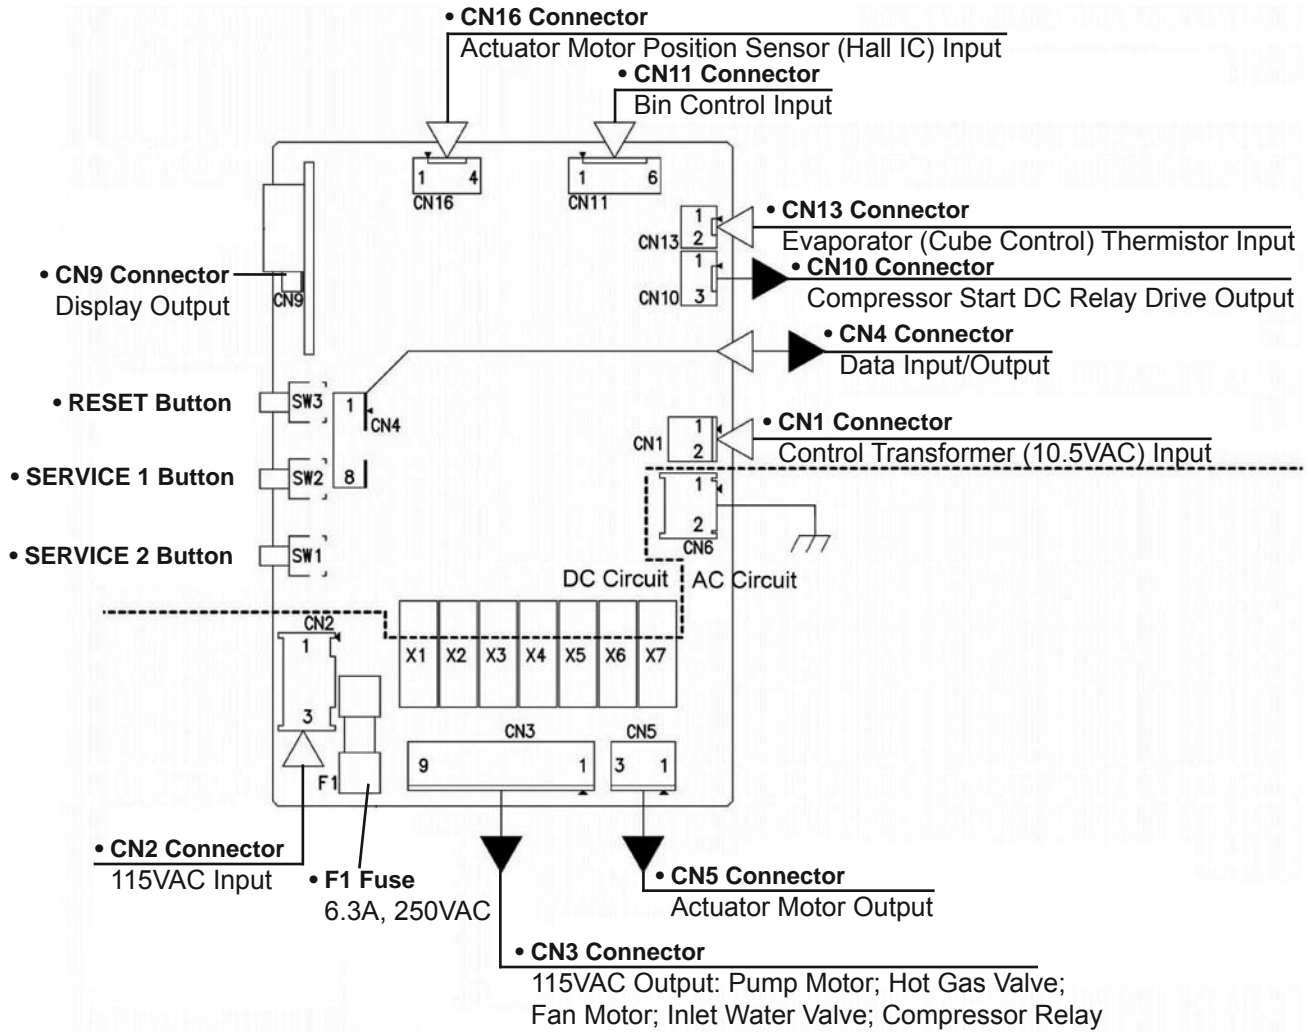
• CN16 Connector
Actuator Motor Position Sensor (Hall IC) Input

• CN11 Connector
Bin Control Input

1 4
CN16

1 6
CN11

• CN13 Connector
Evaporator (Cube Control) Thermistor Input

1
CN13 2

1
CN10 3

• CN10 Connector
Compressor Start DC Relay Drive Output

• CN9 Connector
Display Output

CN9

• CN4 Connector
Data Input/Output

• RESET Button
SW3
1
CN4

• CN1 Connector
Control Transformer (10.5VAC) Input

CN1 1 2

• SERVICE 1 Button
SW2
8

1
2
CN6

• SERVICE 2 Button
SW1

DC Circuit
AC Circuit

CN2
1
3

X1 X2 X3 X4 X5 X6 X7

CN3
9 1

CN5
3 1

F1

• CN2 Connector
115VAC Input

• F1 Fuse
6.3A, 250VAC

• CN5 Connector
Actuator Motor Output

• CN3 Connector
115VAC Output: Pump Motor; Hot Gas Valve; Fan Motor; Inlet Water Valve; Compressor Relay